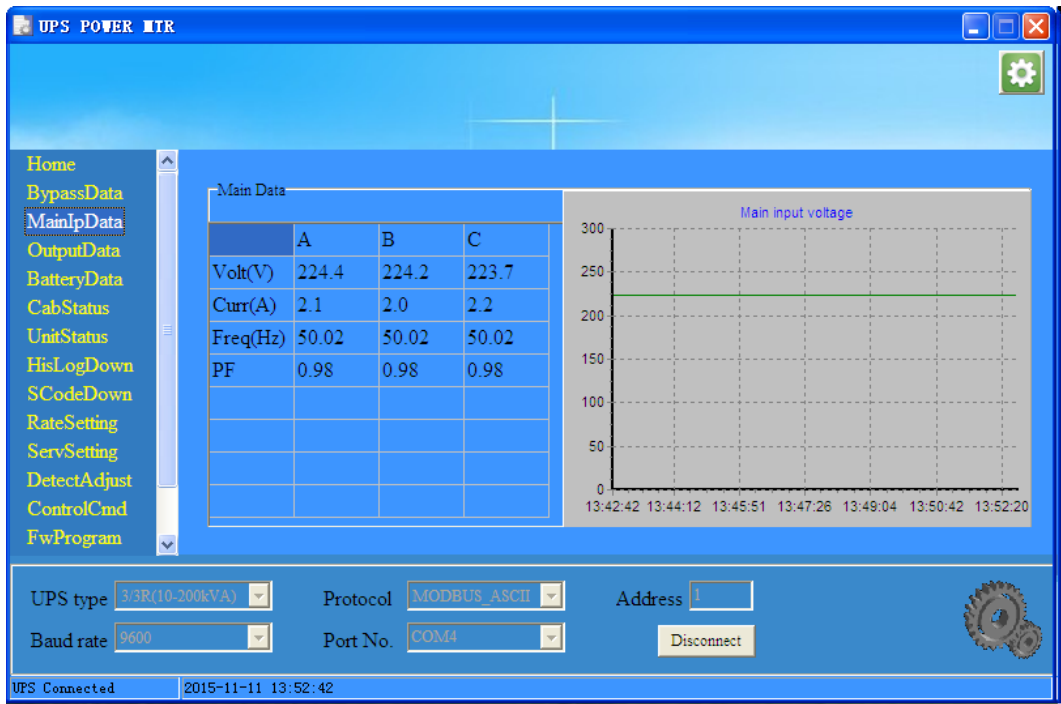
UPS POWER MTR

Home
BypassData
MainIpData
OutputData
BatteryData
CabStatus
UnitStatus
HisLogDown
SCodeDown
RateSetting
ServSetting
DetectAdjust
ControlCmd
FwProgram

Main Data

| | A | B | C |
|---|---|---|---|
| Volt(V) | 224.4 | 224.2 | 223.7 |
| Curr(A) | 2.1 | 2.0 | 2.2 |
| Freq(Hz) | 50.02 | 50.02 | 50.02 |
| PF | 0.98 | 0.98 | 0.98 |
| | | | |
| | | | |
| | | | |
| | | | |

Main input voltage
300
250
200
150
100
50
0
13:42:42 13:44:12 13:45:51 13:47:26 13:49:04 13:50:42 13:52:20

UPS type 3/3R(10-200kVA)
Protocol MODBUS_ASCII
Address 1
Baud rate 9600
Port No. COM4
Disconnect

UPS Connected
2015-11-11 13:52:42